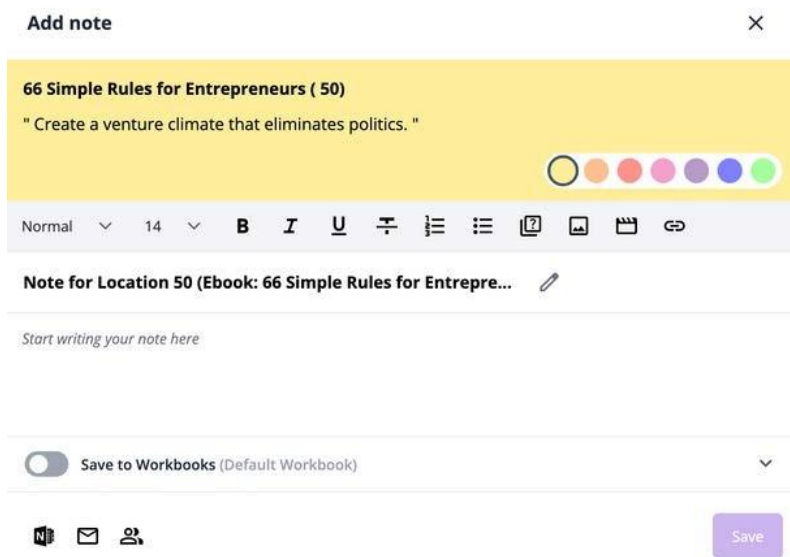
Add note

×

66 Simple Rules for Entrepreneurs ( 50)

" Create a venture climate that eliminates politics. "

Normal 14 B I U

Note for Location 50 (Ebook: 66 Simple Rules for Entrepre...

Start writing your note here

Save to Workbooks (Default Workbook)

N

Save